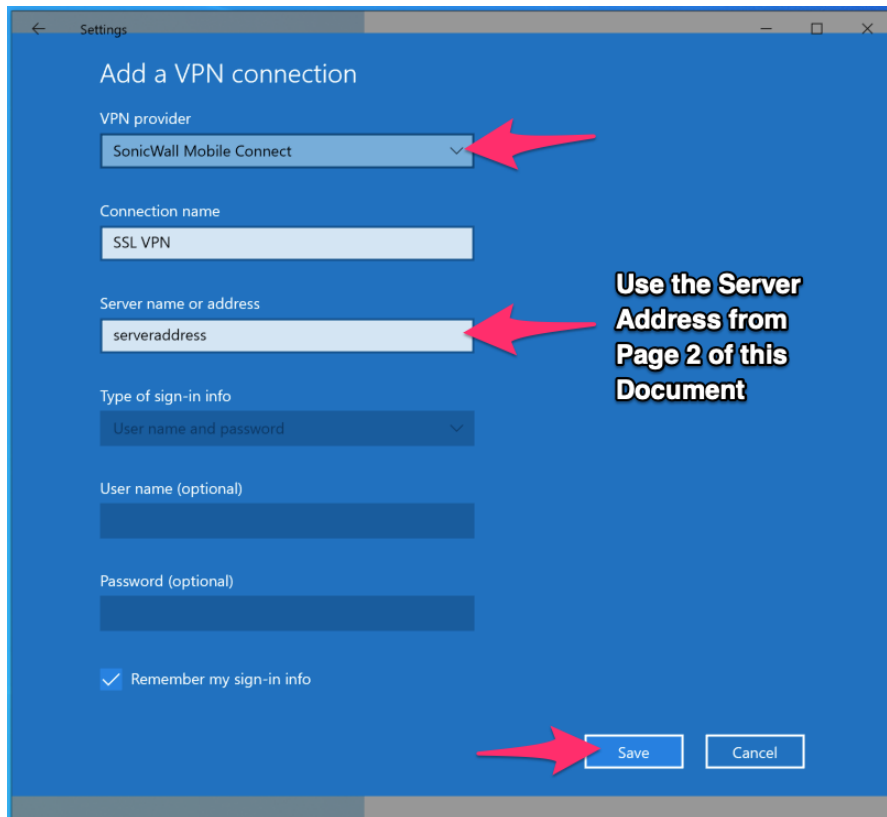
Settings

Add a VPN connection

VPN provider

SonicWall Mobile Connect

Connection name

SSL VPN

Server name or address

serveraddress

Use the Server Address from Page 2 of this Document

Type of sign-in info

User name and password

User name (optional)

Password (optional)

Remember my sign-in info

Save

Cancel